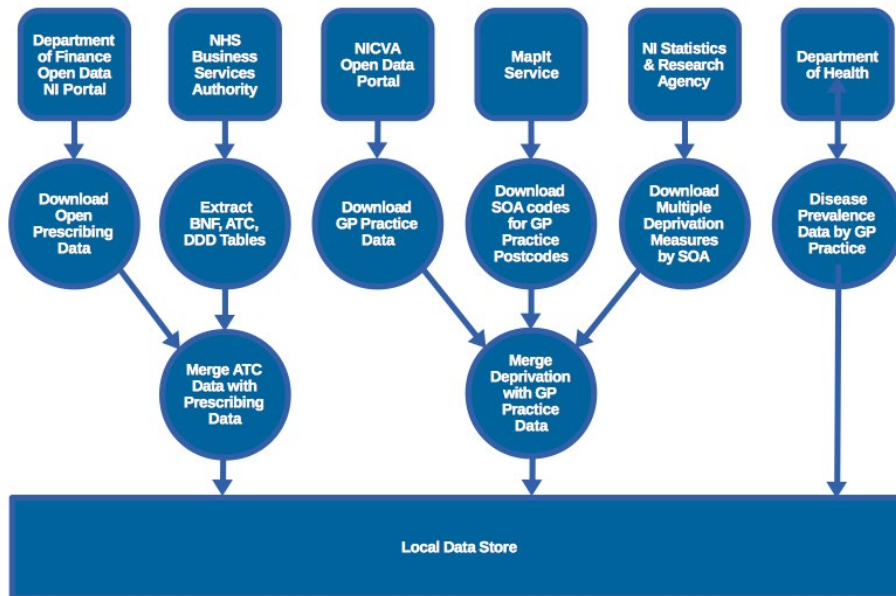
Department of Finance Open Data NI Portal

NHS Business Services Authority

NICVA Open Data Portal

MapIt Service

NI Statistics & Research Agency

Department of Health

Download Open Prescribing Data

Extract BNF, ATC, DDD Tables

Download GP Practice Data

Download SOA codes for GP Practice Postcodes

Download Multiple Deprivation Measures by SOA

Disease Prevalence Data by GP Practice

Merge ATC Data with Prescribing Data

Merge Deprivation with GP Practice Data

Local Data Store